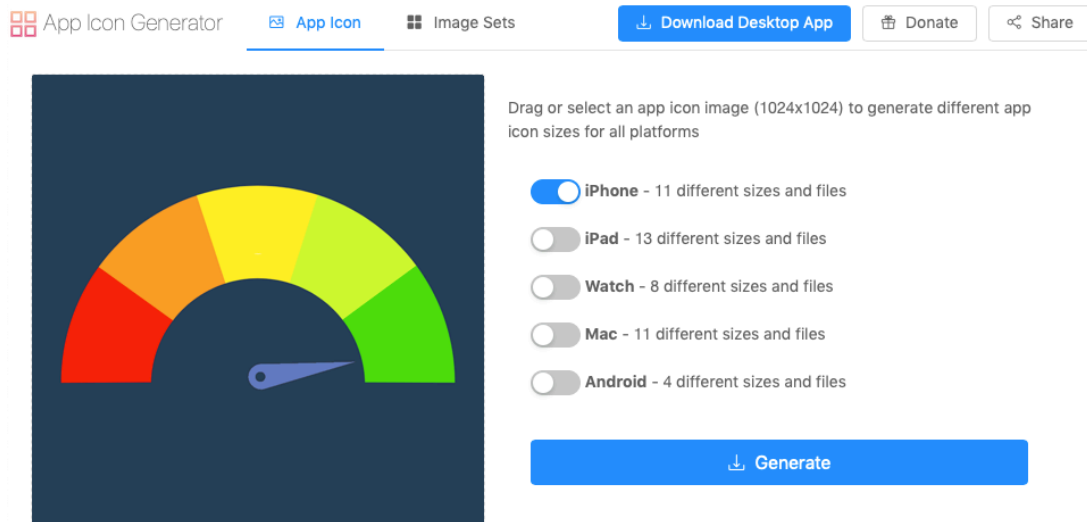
App Icon Generator

App Icon

Image Sets

Download Desktop App

Donate

Share

Drag or select an app icon image (1024x1024) to generate different app icon sizes for all platforms

iPhone - 11 different sizes and files

iPad - 13 different sizes and files

Watch - 8 different sizes and files

Mac - 11 different sizes and files

Android - 4 different sizes and files

Generate